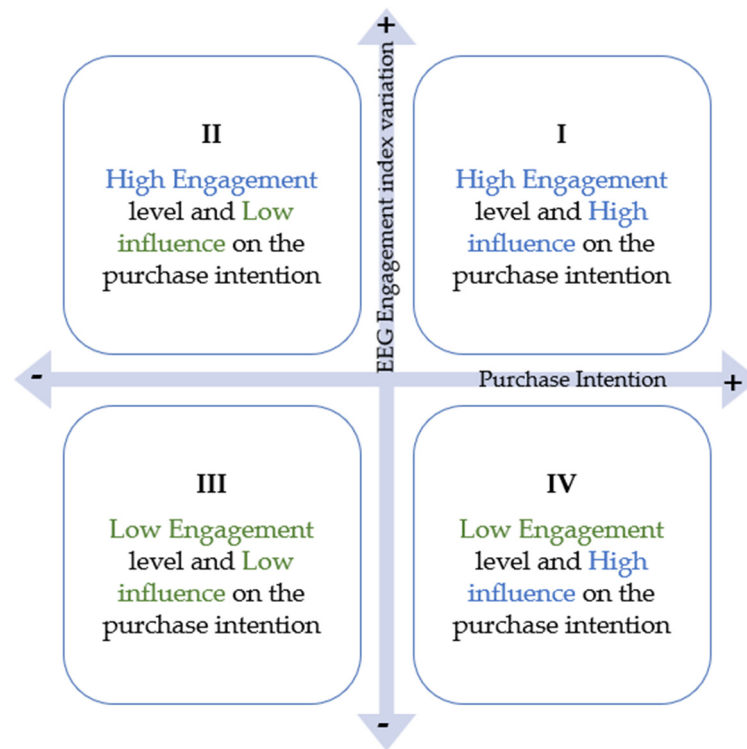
+

EEG Engagement index variation

II

High Engagement level and Low influence on the purchase intention

I

High Engagement level and High influence on the purchase intention

-

Purchase Intention

+

III

Low Engagement level and Low influence on the purchase intention

IV

Low Engagement level and High influence on the purchase intention

-